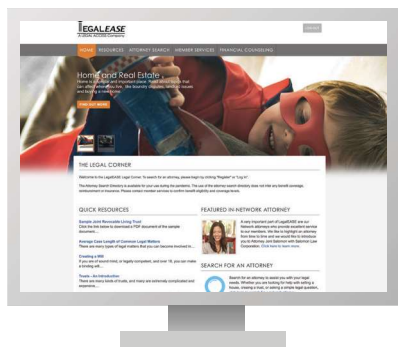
LEGALEASE
A MetLife Company

LOGIN

HOME RESOURCES ATTORNEY SEARCH MEMBER SERVICES FINANCIAL COUNSELING

Home and Real Estate

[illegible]

START NOW

THE LEGAL CORNER

Welcome to the LegalEASE Legal Corner. To search for an attorney, please begin by clicking "Register" or "Log In".

The Attorney Search Directory is available for your use during the pandemic. The use of the attorney search directory does not infer any benefit coverage, reimbursement or insurance. Please contact member services to confirm benefit eligibility and coverage terms.

QUICK RESOURCES

Sample Joint Revocable Living Trust
Click the link below to download a PDF document of the sample document...

Average Case Length of Common Legal Matters
There are many types of legal matters that you can become involved in...

Creating a Will
If you are of sound mind, or legally competent, and over 18, you can make a binding will...

Trusts – An Introduction
There are many kinds of trusts, and many are extremely complicated and expensive...

FEATURED IN NETWORK ATTORNEY

A very important part of LegalEASE are our Network attorneys who provide excellent service to our members. We like to highlight an attorney from time to time and we would like to introduce you to Attorney Jerri Salomon with Salomon Law Corporation. Click here to learn more.

SEARCH FOR AN ATTORNEY

Search for an attorney to assist you with your legal needs. Whether you are looking for help with selling a house, creating a trust, or getting a simple legal question...